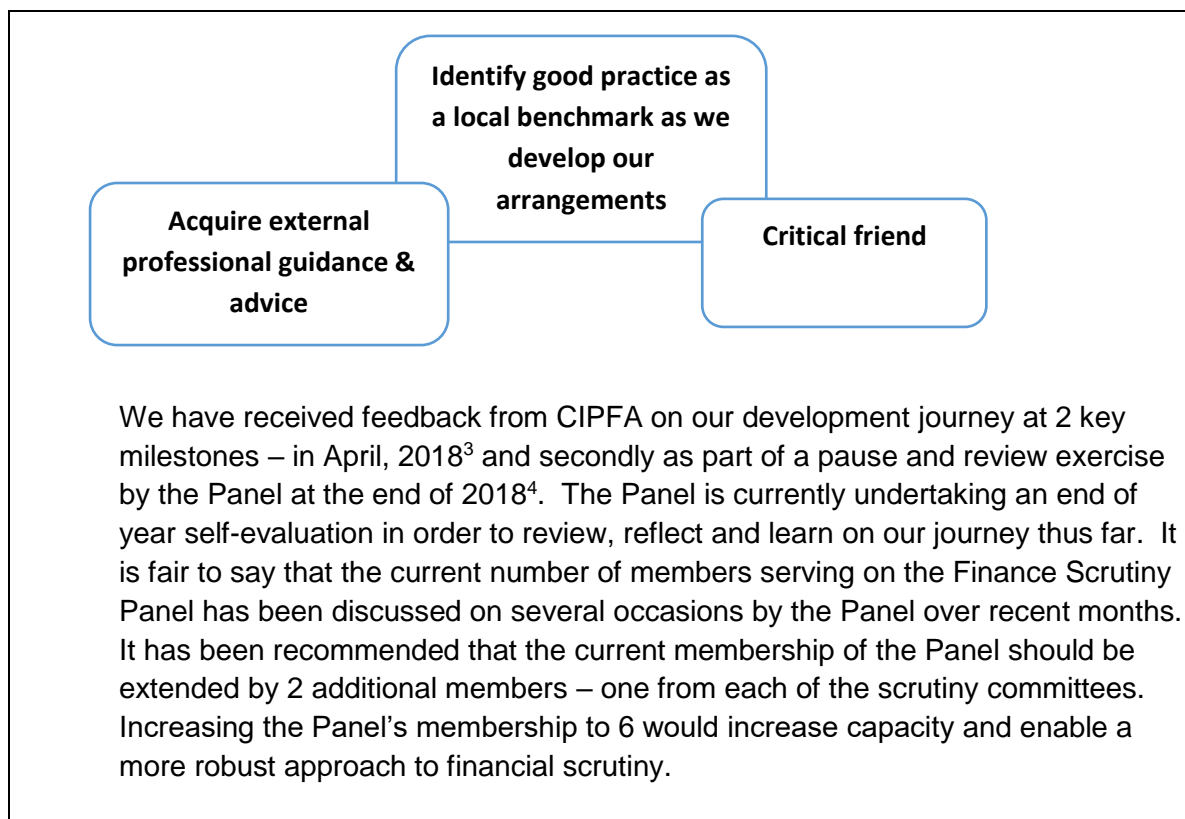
Identify good practice as a local benchmark as we develop our arrangements

Acquire external professional guidance & advice

Critical friend

We have received feedback from CIPFA on our development journey at 2 key milestones – in April, 2018$^3$ and secondly as part of a pause and review exercise by the Panel at the end of 2018$^4$. The Panel is currently undertaking an end of year self-evaluation in order to review, reflect and learn on our journey thus far. It is fair to say that the current number of members serving on the Finance Scrutiny Panel has been discussed on several occasions by the Panel over recent months. It has been recommended that the current membership of the Panel should be extended by 2 additional members – one from each of the scrutiny committees. Increasing the Panel's membership to 6 would increase capacity and enable a more robust approach to financial scrutiny.